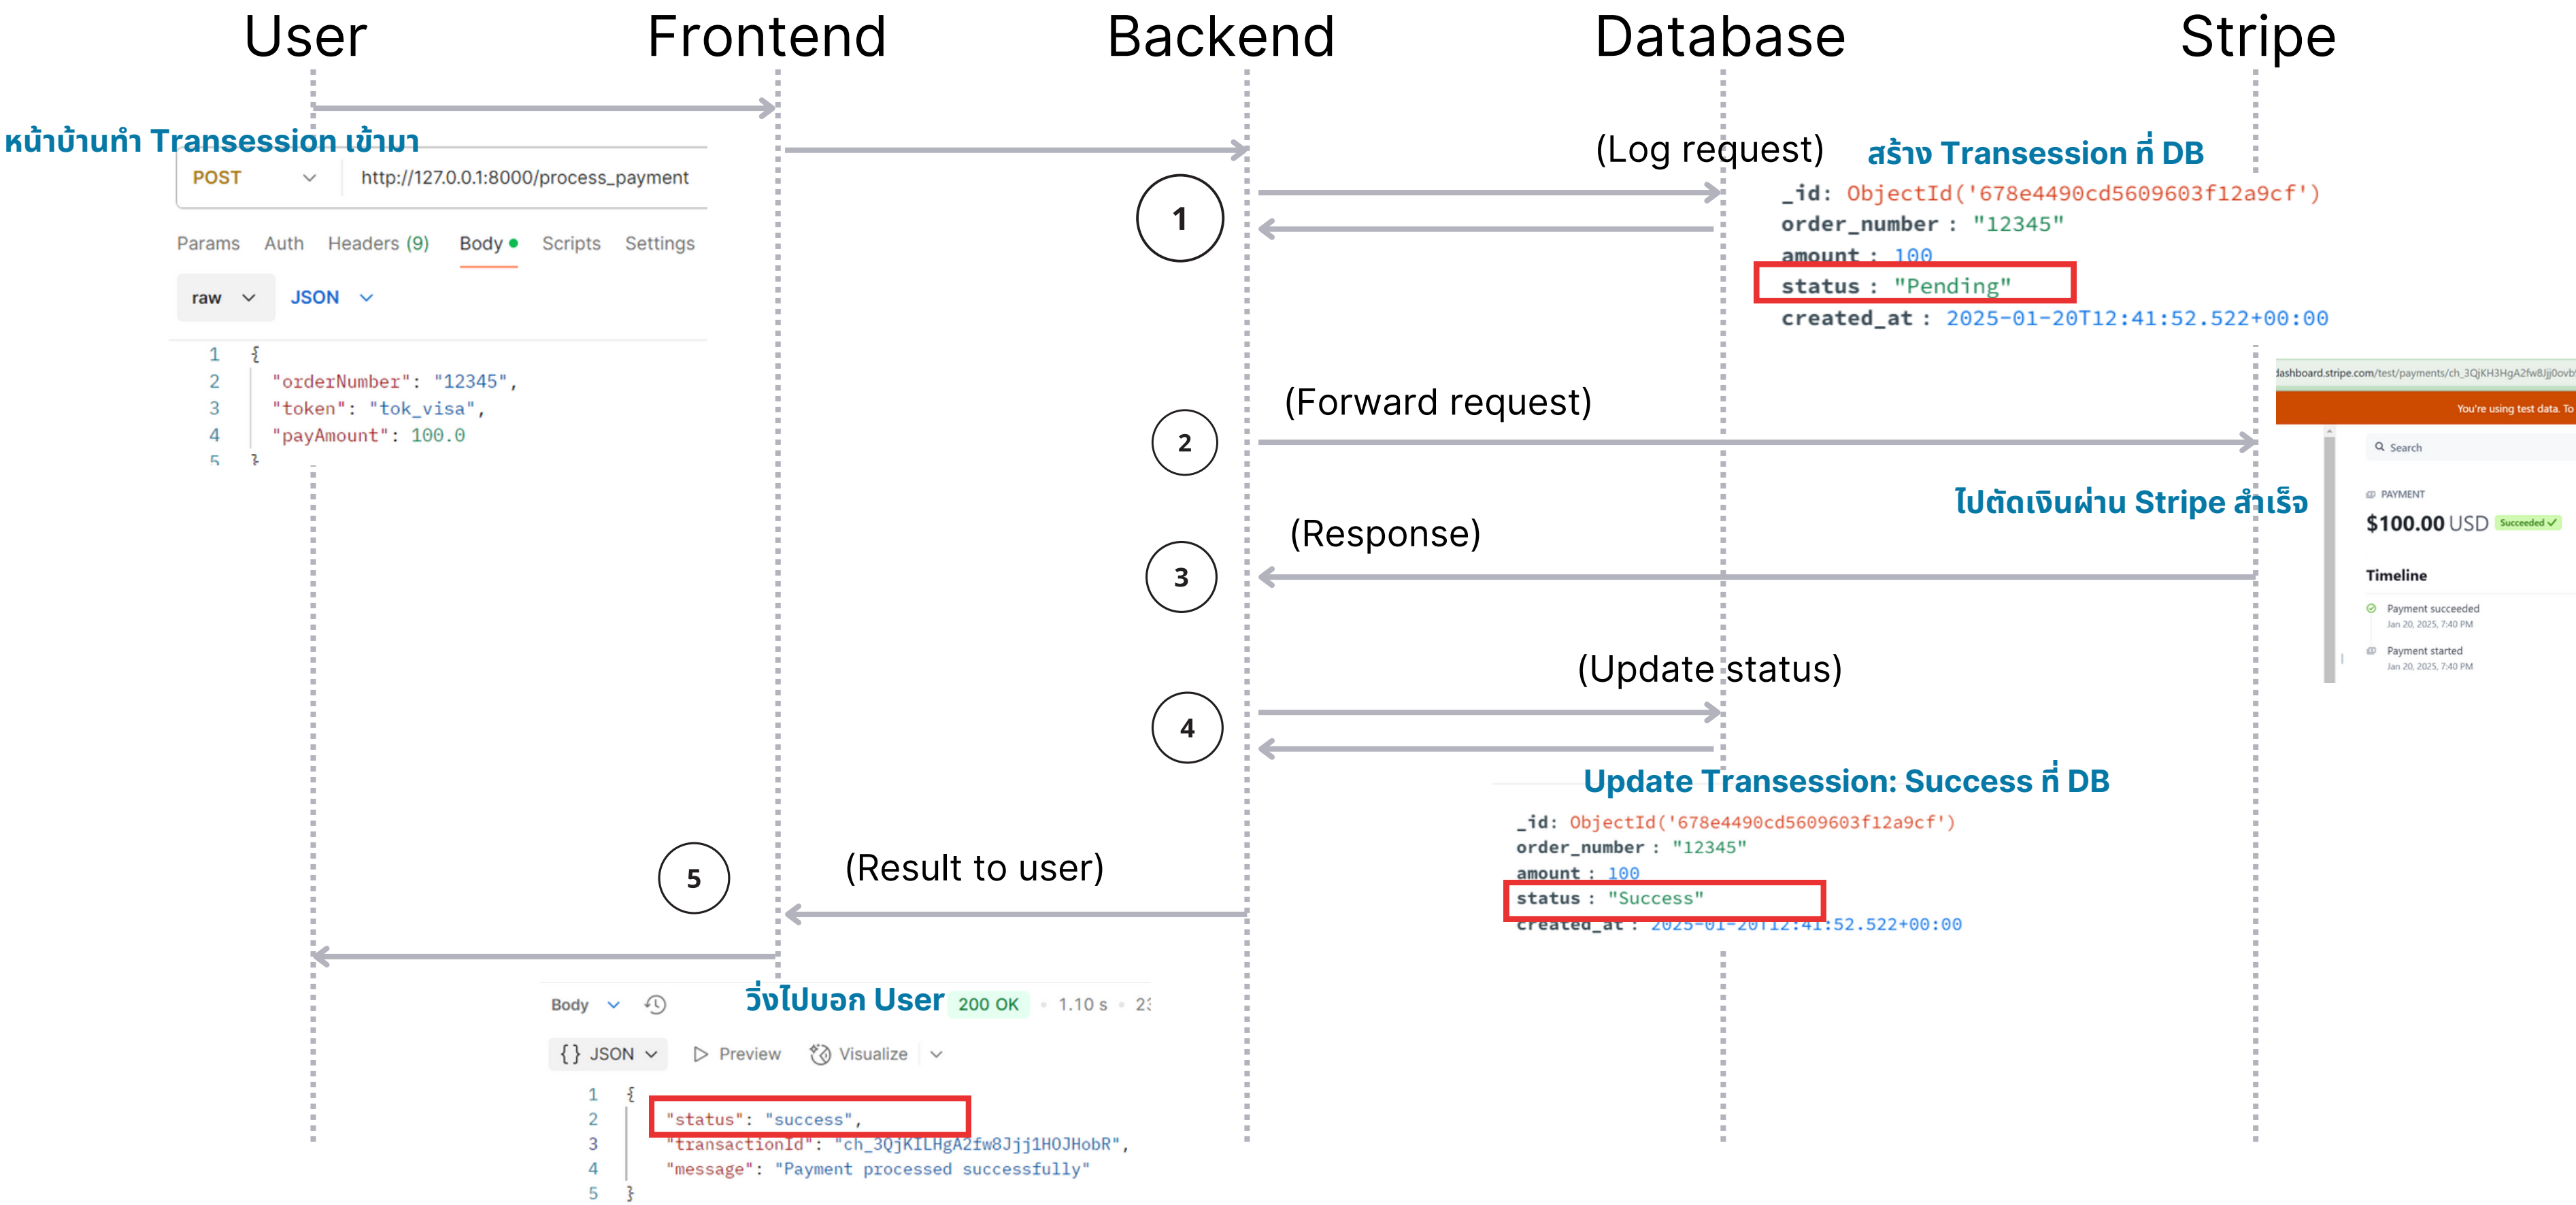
User Frontend Backend Database Stripe

หน้าบ้านทำ Transession เข้ามา

POST http://127.0.0.1:8000/process_payment

Params Auth Headers (9) Body Scripts Settings

raw JSON

1 {
2 "orderNumber": "12345",
3 "token": "tok_visa",
4 "payAmount": 100.0
5 }

(Log request)

สร้าง Transession ที่ DB

1

_id: ObjectId('678e4490cd5609603f12a9cf')
order_number : "12345"
amount : 100
status : "Pending"
created_at : 2025-01-20T12:41:52.522+00:00

(Forward request)

2

dashboard.stripe.com/test/payments/ch_3QjKH3HgA2fw8Jj0ovb

You're using test data. To

Search

PAYMENT

$100.00 USD Succeeded

Timeline

Payment succeeded
Jan 20, 2025, 7:40 PM

Payment started
Jan 20, 2025, 7:40 PM

ไปตัดเงินผ่าน Stripe สำเร็จ

(Response)

3

(Update status)

4

Update Transession: Success ที่ DB

_id: ObjectId('678e4490cd5609603f12a9cf')
order_number : "12345"
amount : 100
status : "Success"
created_at : 2025-01-20T12:41:52.522+00:00

5

(Result to user)

Body

วิ่งไปบอก User 200 OK 1.10 s 2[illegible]

{} JSON Preview Visualize

1 {
2 "status": "success",
3 "transactionId": "ch_3QjKILHgA2fw8Jjj1HOJHobR",
4 "message": "Payment processed successfully"
5 }